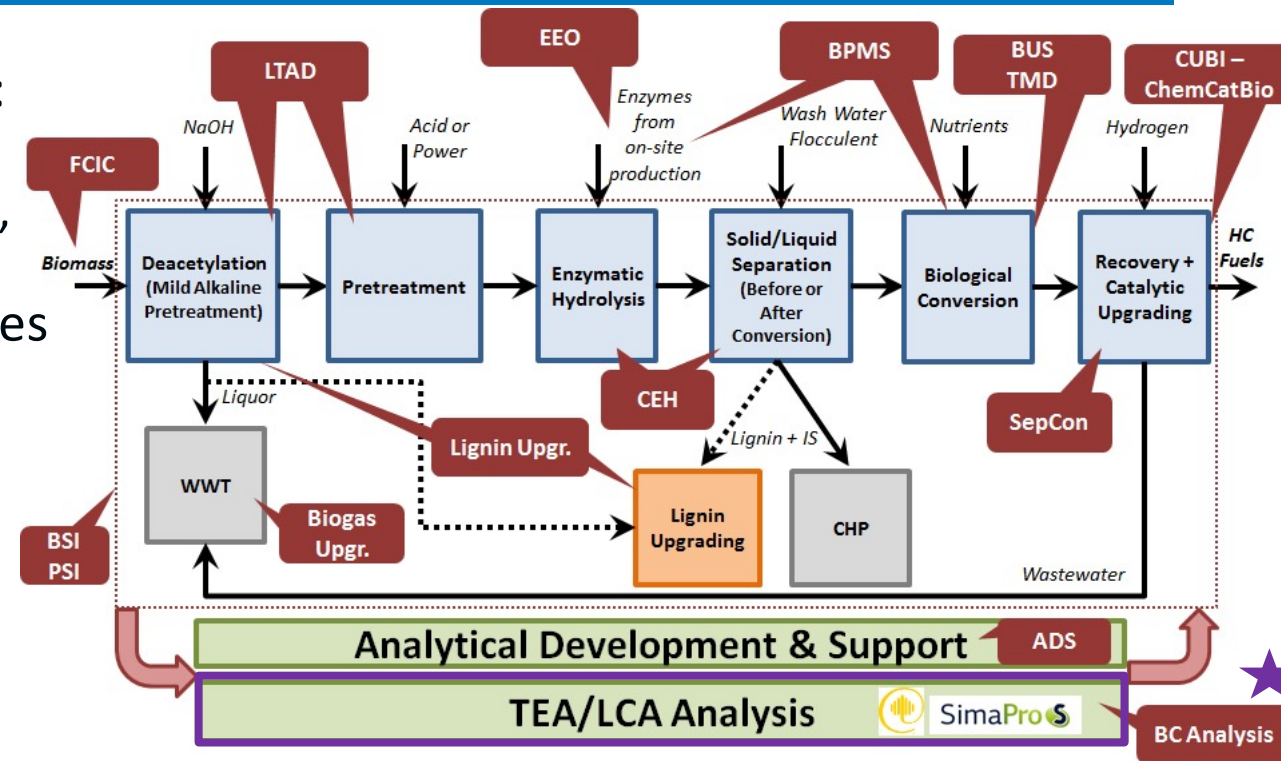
:

,

es

FCIC

LTAD

EEO

BPMS

BUS TMD

CUBI – ChemCatBio

NaOH

Acid or Power

Enzymes from on-site production

Wash Water Flocculent

Nutrients

Hydrogen

Biomass

Deacetylation (Mild Alkaline Pretreatment)

Pretreatment

Enzymatic Hydrolysis

Solid/Liquid Separation (Before or After Conversion)

Biological Conversion

Recovery + Catalytic Upgrading

HC Fuels

CEH

SepCon

Liquor

Lignin Upgr.

Lignin + IS

WWT

Biogas Upgr.

Lignin Upgrading

CHP

BSI PSI

Wastewater

Analytical Development & Support

ADS

TEA/LCA Analysis

SimaPro

BC Analysis